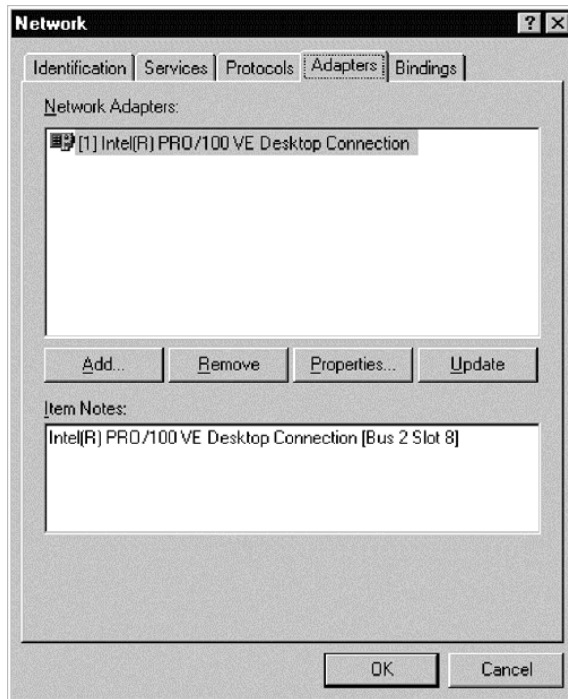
Network ? X

Identification | Services | Protocols | Adapters | Bindings

Network Adapters:

[1] Intel(R) PRO/100 VE Desktop Connection

Add... | Remove | Properties... | Update

Item Notes:

Intel(R) PRO/100 VE Desktop Connection [Bus 2 Slot 8]

OK | Cancel